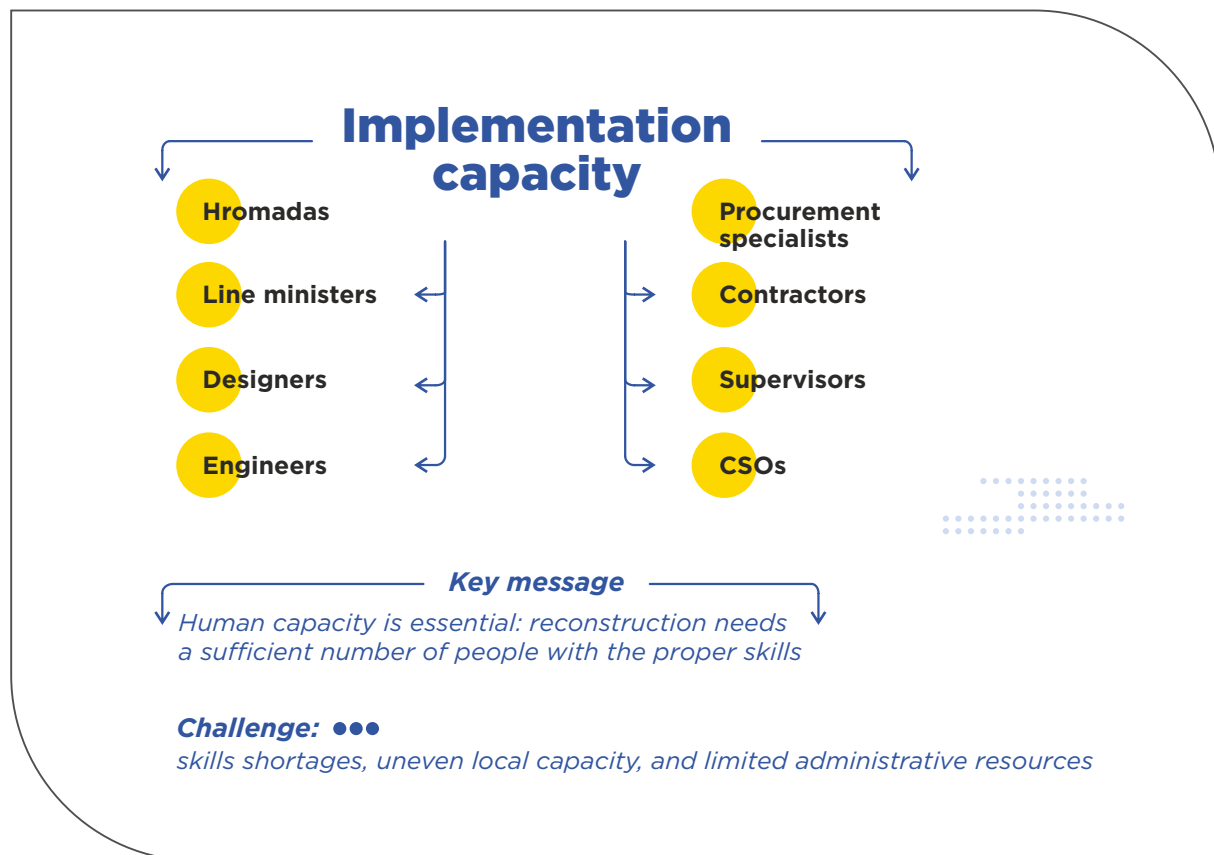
Implementation capacity

Hromadas

Line ministers

Designers

Engineers

Procurement specialists

Contractors

Supervisors

CSOs

Key message

Human capacity is essential: reconstruction needs a sufficient number of people with the proper skills

Challenge:

skills shortages, uneven local capacity, and limited administrative resources